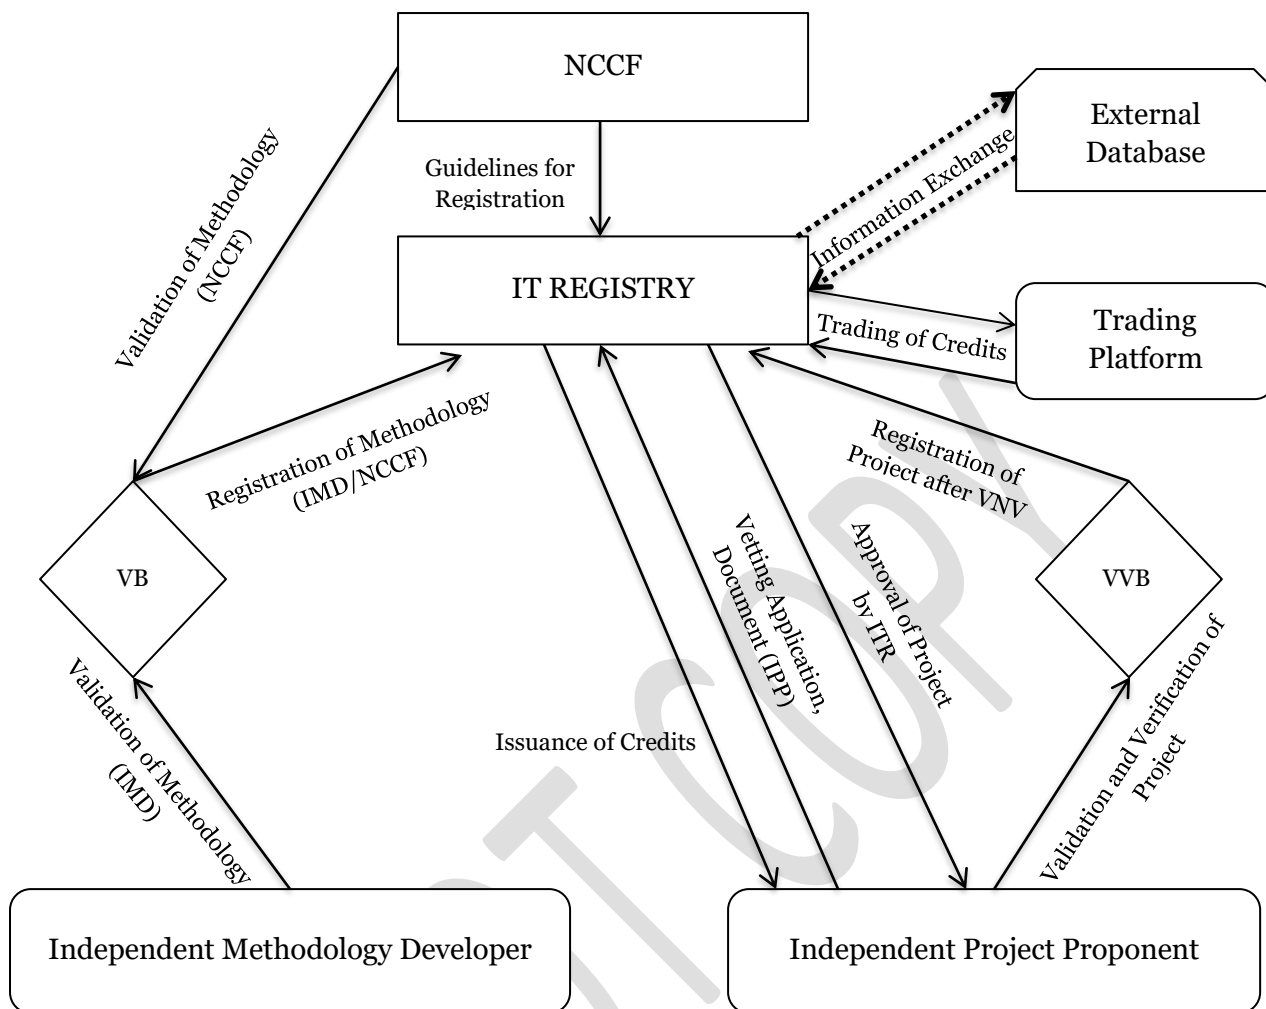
NCCF

External Database

Guidelines for Registration

Information Exchange

Validation of Methodology (NCCF)

IT REGISTRY

Trading Platform

Trading of Credits

Registration of Methodology (IMD/NCCF)

Registration of Project after VNV

VB

VVB

Vetting Application, Document (IPP)

Approval of Project by ITR

Validation of Methodology (IMD)

Issuance of Credits

Validation and Verification of Project

Independent Methodology Developer

Independent Project Proponent

DRAFT COPY